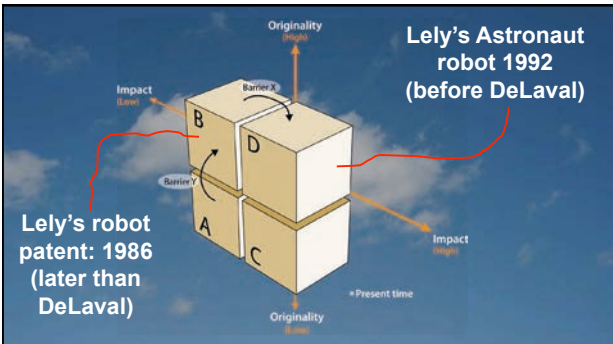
Originality
(High)

Lely's Astronaut robot 1992 (before DeLaval)

Impact
(Low)

Barrier X

B

D

Barrier Y

A

C

Lely's robot patent: 1986 (later than DeLaval)

Impact
(High)

• Present time

Originality
(Low)